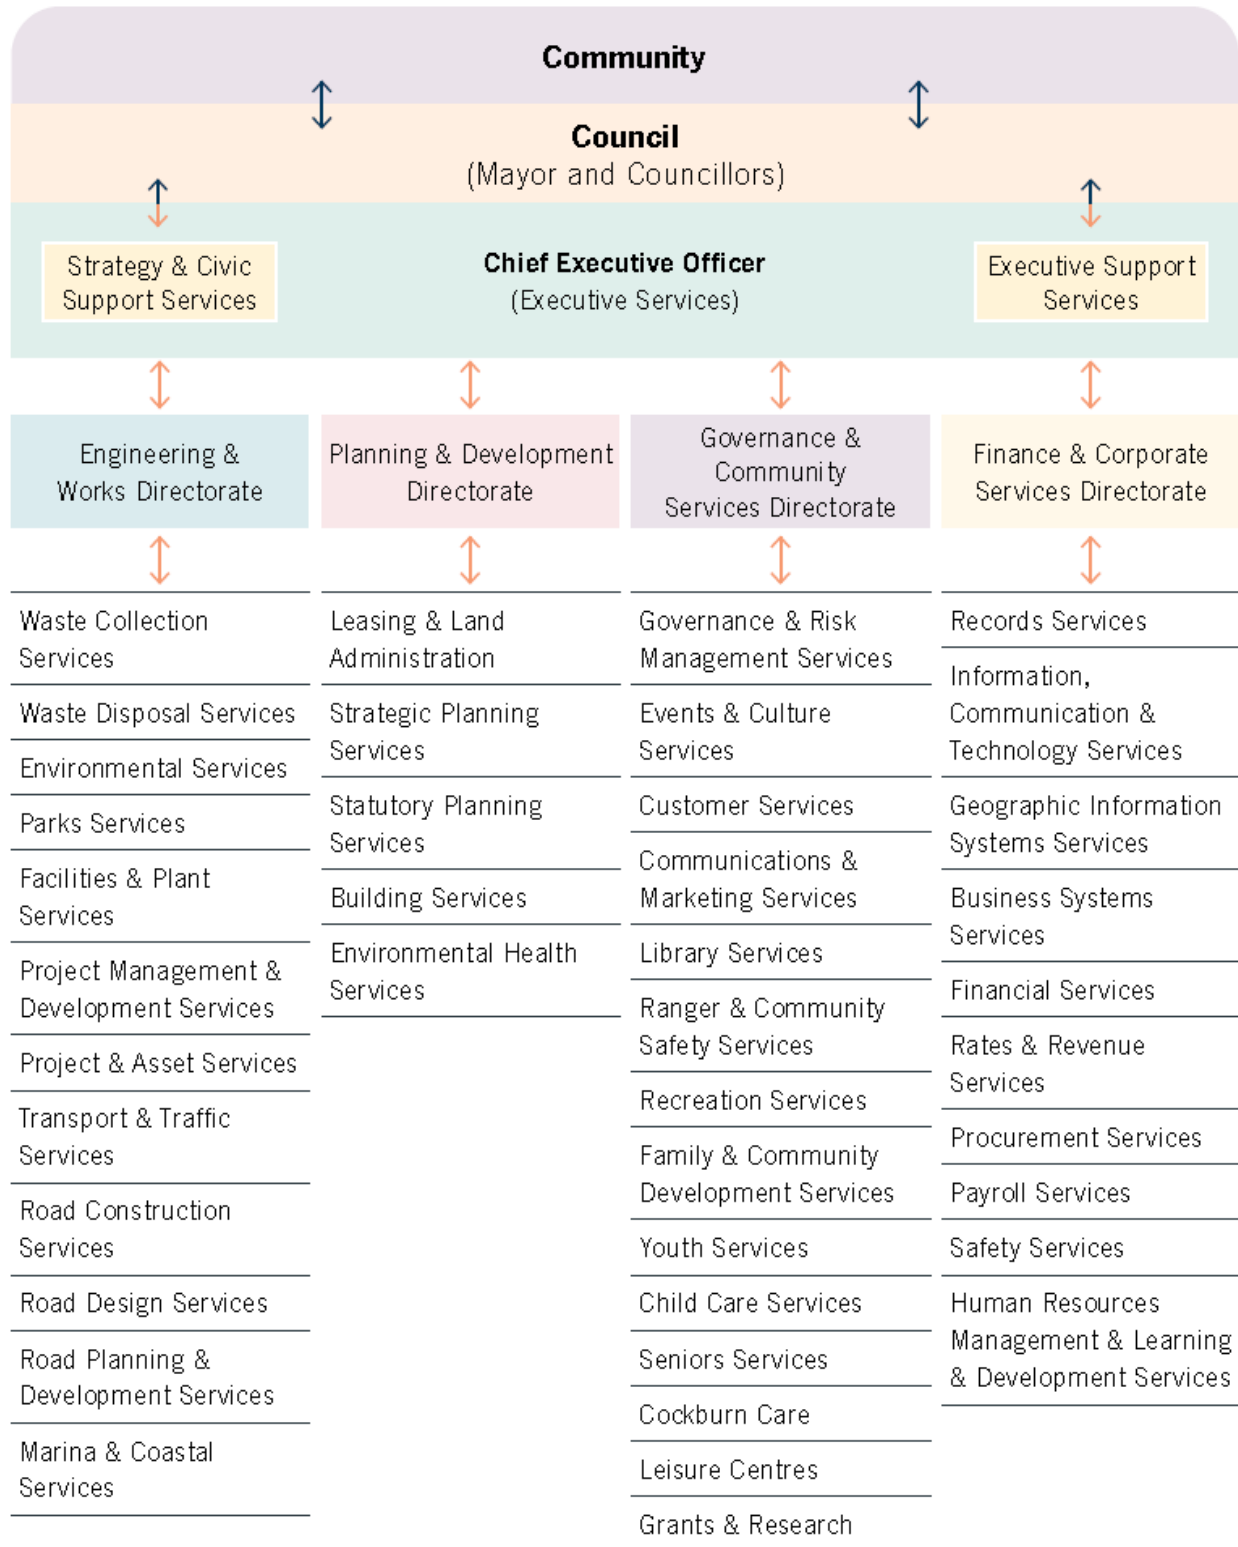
Community

Council
(Mayor and Councillors)

Strategy & Civic Support Services

Chief Executive Officer
(Executive Services)

Executive Support Services

Engineering & Works Directorate

Planning & Development Directorate

Governance & Community Services Directorate

Finance & Corporate Services Directorate

Waste Collection Services

Waste Disposal Services

Environmental Services

Parks Services

Facilities & Plant Services

Project Management & Development Services

Project & Asset Services

Transport & Traffic Services

Road Construction Services

Road Design Services

Road Planning & Development Services

Marina & Coastal Services

Leasing & Land Administration

Strategic Planning Services

Statutory Planning Services

Building Services

Environmental Health Services

Governance & Risk Management Services

Events & Culture Services

Customer Services

Communications & Marketing Services

Library Services

Ranger & Community Safety Services

Recreation Services

Family & Community Development Services

Youth Services

Child Care Services

Seniors Services

Cockburn Care

Leisure Centres

Grants & Research

Records Services

Information, Communication & Technology Services

Geographic Information Systems Services

Business Systems Services

Financial Services

Rates & Revenue Services

Procurement Services

Payroll Services

Safety Services

Human Resources Management & Learning & Development Services